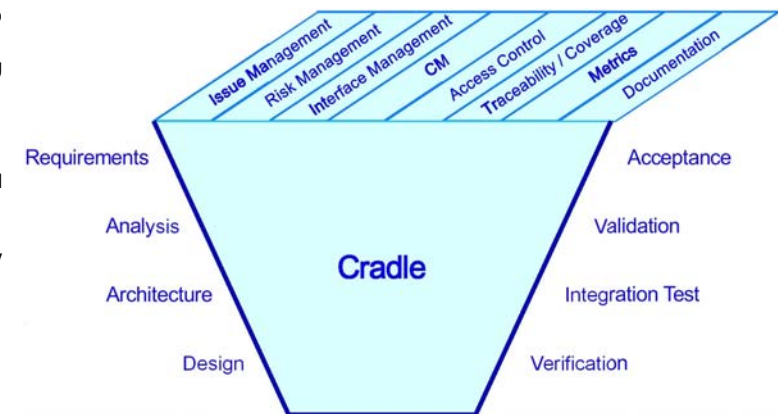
Issue Management
Risk Management
Interface Management
CM
Access Control
Traceability / Coverage
Metrics
Documentation

Requirements
Analysis
Architecture
Design

Cradle

Acceptance
Validation
Integration Test
Verification